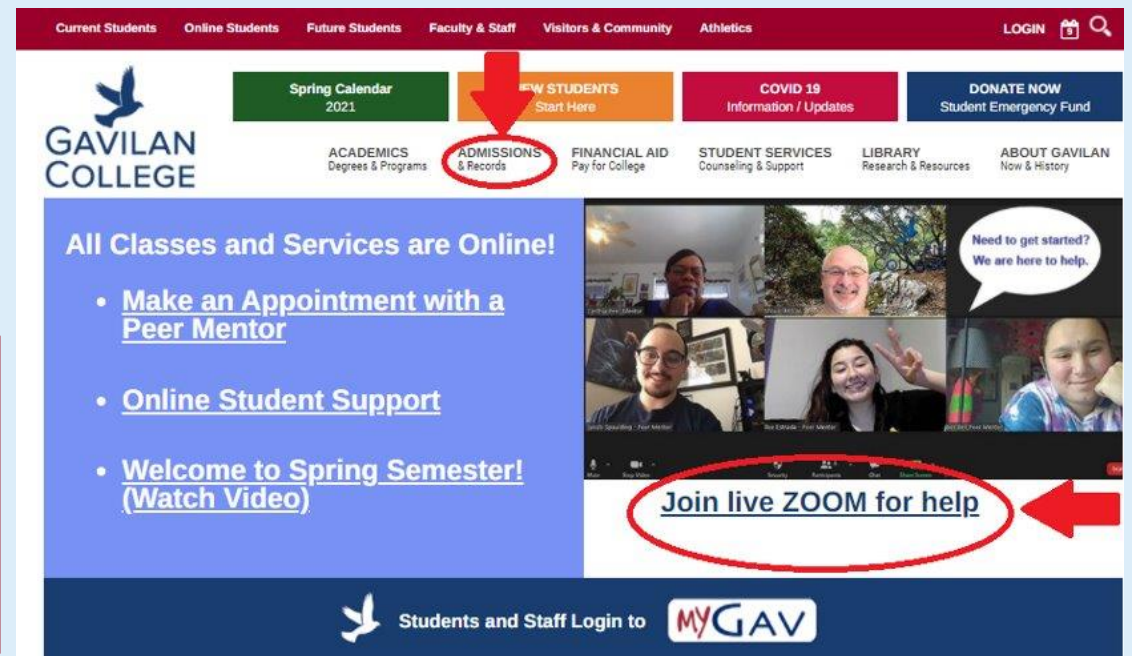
Current Students Online Students Future Students Faculty & Staff Visitors & Community Athletics LOGIN

GAVILAN COLLEGE

Spring Calendar 2021

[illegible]W STUDENTS Start Here

COVID 19 Information / Updates

DONATE NOW Student Emergency Fund

ACADEMICS Degrees & Programs

ADMISSIONS & Records

FINANCIAL AID Pay for College

STUDENT SERVICES Counseling & Support

LIBRARY Research & Resources

ABOUT GAVILAN Now & History

All Classes and Services are Online!

- Make an Appointment with a Peer Mentor
- Online Student Support
- Welcome to Spring Semester! (Watch Video)

Need to get started? We are here to help.

Join live ZOOM for help

Students and Staff Login to MYGAV